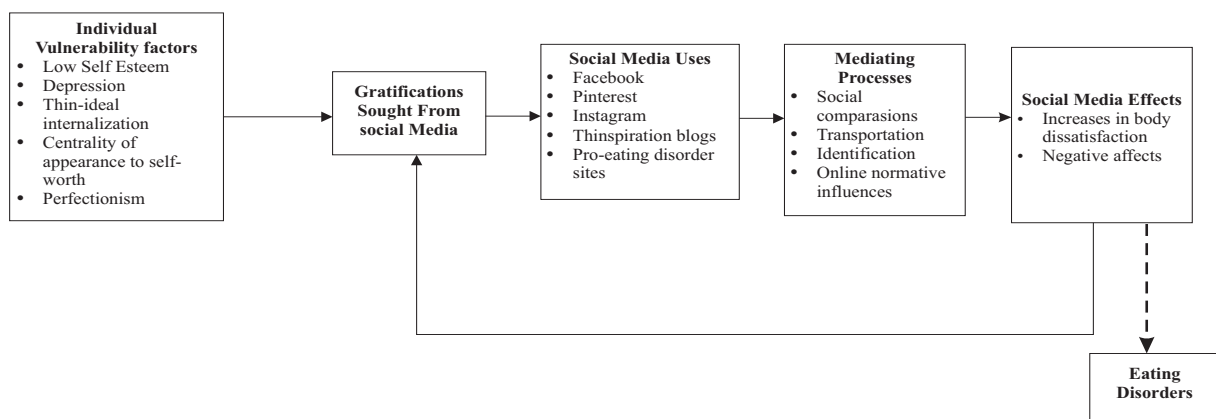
**Individual Vulnerability factors**
- Low Self Esteem
- Depression
- Thin-ideal internalization
- Centrality of appearance to self-worth
- Perfectionism

**Gratifications Sought From social Media**

**Social Media Uses**
- Facebook
- Pinterest
- Instagram
- Thinspiration blogs
- Pro-eating disorder sites

**Mediating Processes**
- Social comparasions
- Transportation
- Identification
- Online normative influences

**Social Media Effects**
- Increases in body dissatisfaction
- Negative affects

**Eating Disorders**